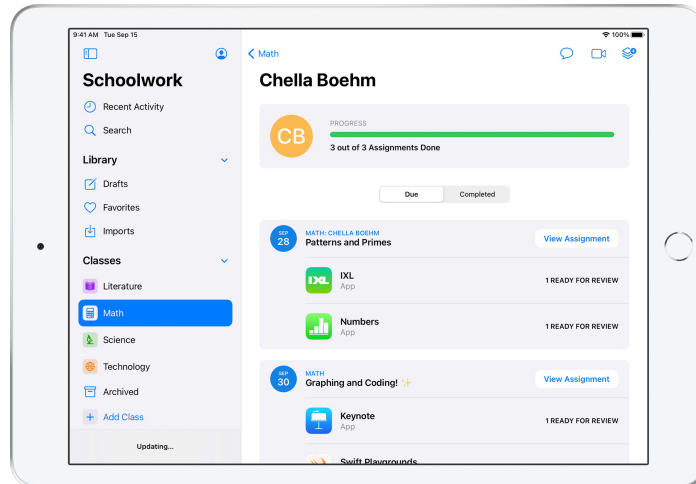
9:41 AM Tue Sep 15

100%

Schoolwork

Recent Activity

Search

Library

Drafts

Favorites

Imports

Classes

Literature

Math

Science

Technology

Archived

Add Class

Updating...

Math

Chella Boehm

CB

PROGRESS

3 out of 3 Assignments Done

Due

Completed

SEP 28

MATH: CHELLA BOEHM

Patterns and Primes

View Assignment

IXL

IXL

App

1 READY FOR REVIEW

Numbers

App

1 READY FOR REVIEW

SEP 30

MATH

Graphing and Coding!

View Assignment

Keynote

App

1 READY FOR REVIEW

Swift Playgrounds